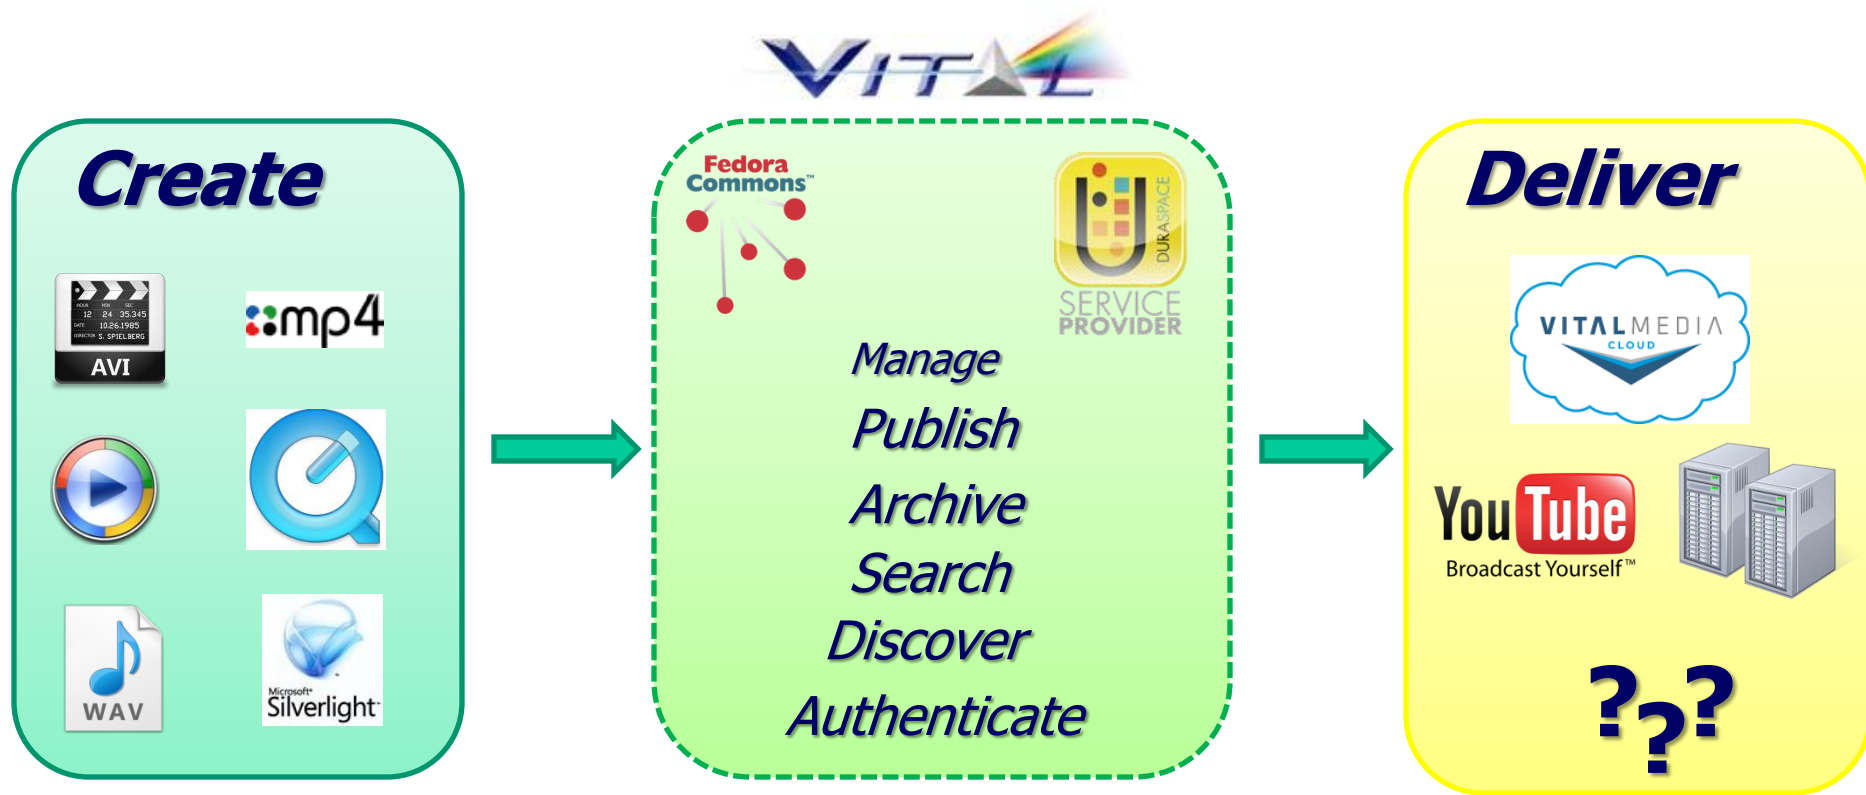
VITAL

Create

HOUR MIN SEC 12 24 35.345 DATE 10.26.1985 DIRECTOR S. SPIELBERG

AVI

mp4

WAV

Microsoft Silverlight

Fedora Commons™

DURASPACE

SERVICE PROVIDER

Manage

Publish

Archive

Search

Discover

Authenticate

Deliver

VITALMEDIA CLOUD

YouTube Broadcast Yourself™

???